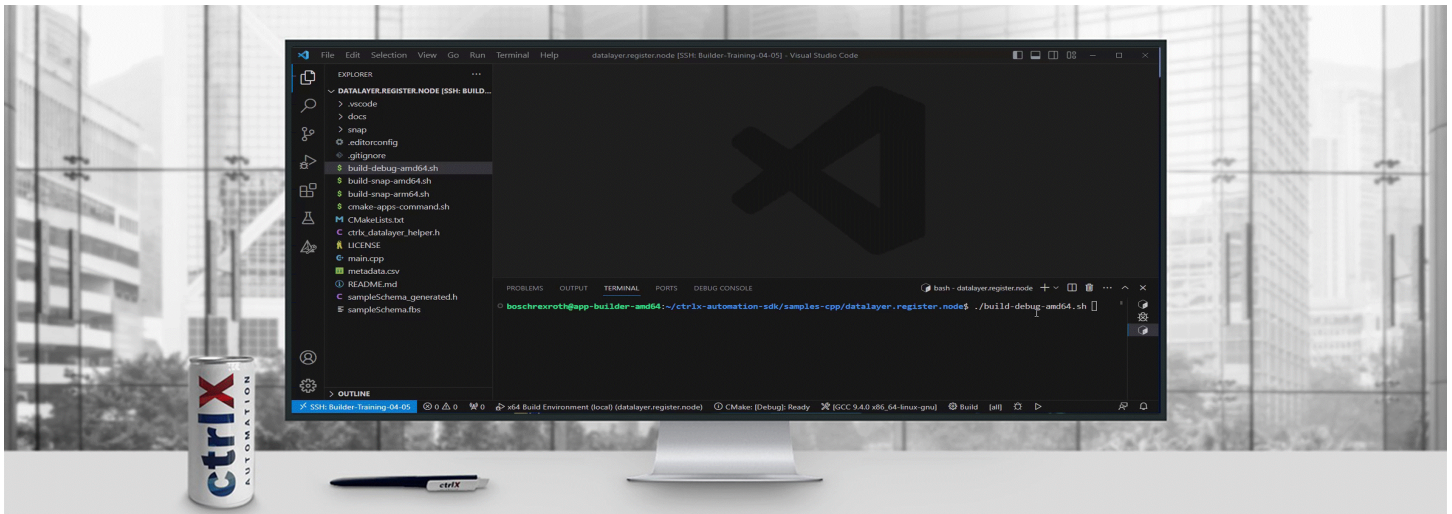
File Edit Selection View Go Run Terminal Help datalayer.register.node [SSH: Builder-Training-04-05] - Visual Studio Code

EXPLORER ...
DATALAYER.REGISTER.NODE [SSH: BUILD...
> .vscode
> docs
> snap
.editorconfig
.gitignore
build-debug-amd64.sh
build-snap-amd64.sh
build-snap-arm64.sh
cmake-apps-command.sh
CMakeLists.txt
ctrlx_datalayer_helper.h
LICENSE
main.cpp
metadata.csv
README.md
sampleSchema_generated.h
sampleSchema.fbs

> OUTLINE

PROBLEMS OUTPUT TERMINAL PORTS DEBUG CONSOLE
bash - datalayer.register.node

boschrexroth@app-builder-amd64:~/ctrlx-automation-sdk/samples-cpp/datalayer.register.node$ ./build-debug-amd64.sh

SSH: Builder-Training-04-05 ⊗ 0 ⚠ 0 0 x64 Build Environment (local) (datalayer.register.node) CMake: [Debug]: Ready [GCC 9.4.0 x86_64-linux-gnu] Build [all]

ctrlX AUTOMATION

ctrlX